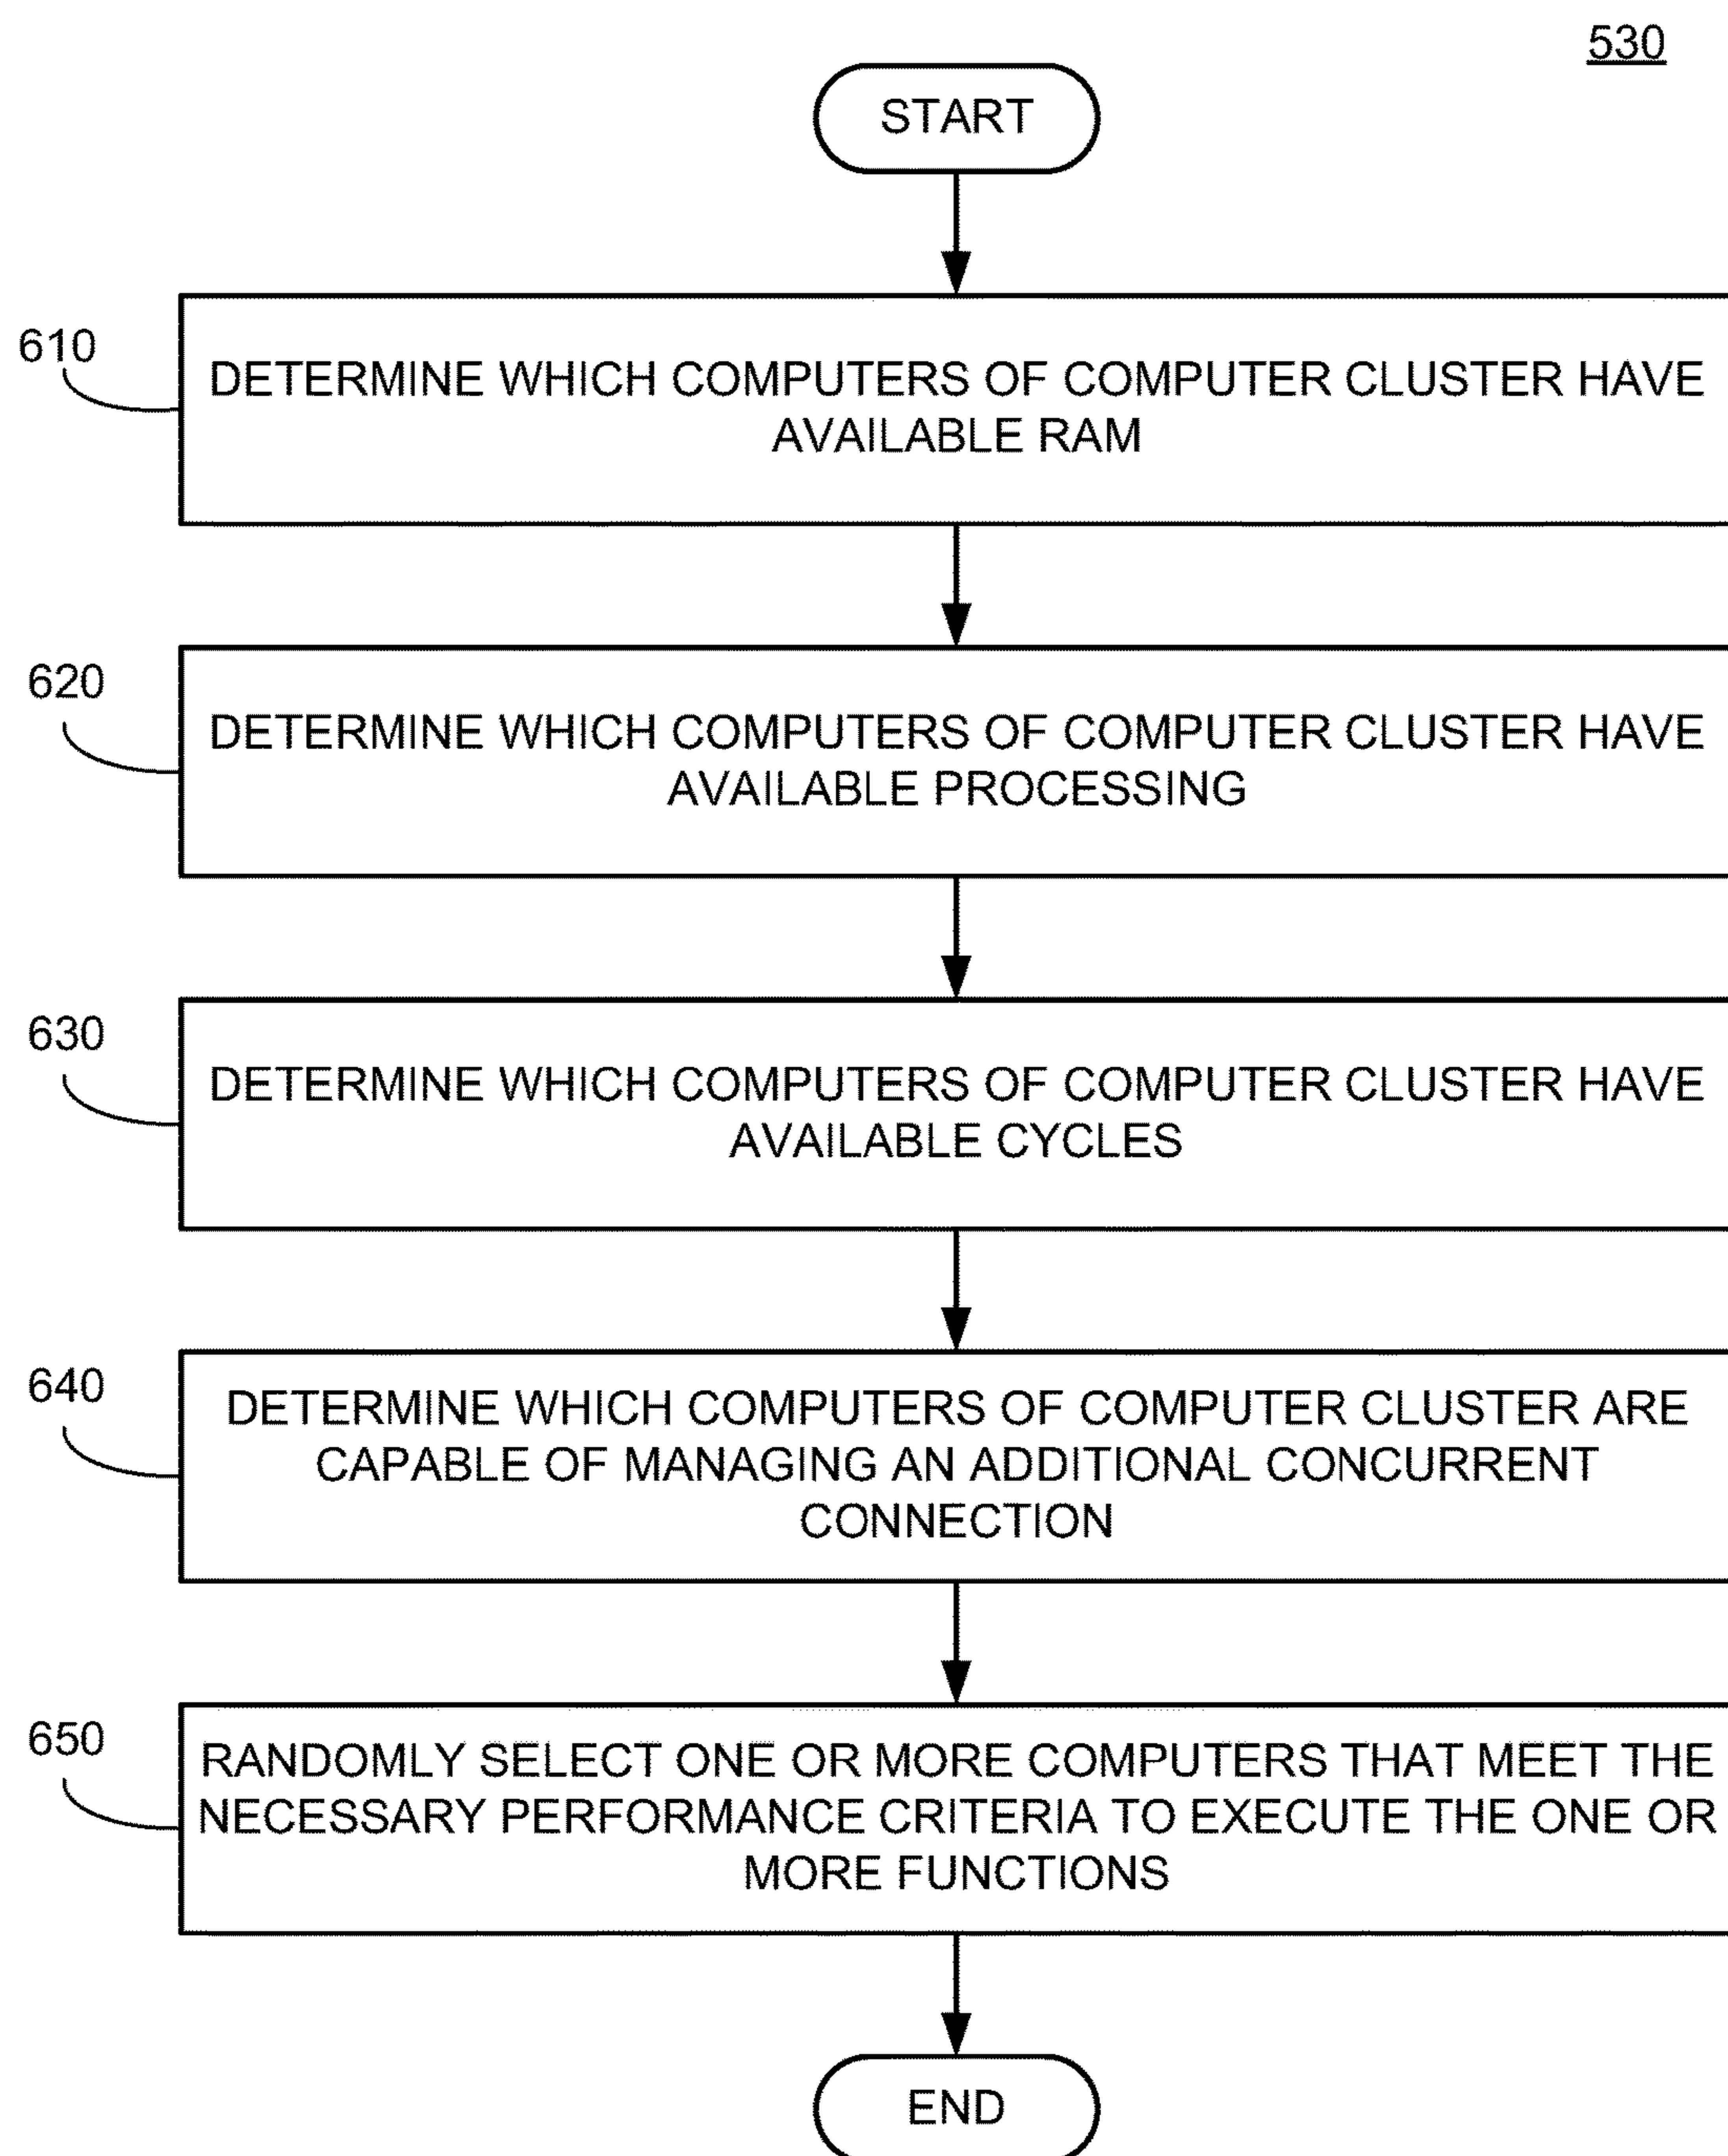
530

START

610

DETERMINE WHICH COMPUTERS OF COMPUTER CLUSTER HAVE AVAILABLE RAM

620

DETERMINE WHICH COMPUTERS OF COMPUTER CLUSTER HAVE AVAILABLE PROCESSING

630

DETERMINE WHICH COMPUTERS OF COMPUTER CLUSTER HAVE AVAILABLE CYCLES

640

DETERMINE WHICH COMPUTERS OF COMPUTER CLUSTER ARE CAPABLE OF MANAGING AN ADDITIONAL CONCURRENT CONNECTION

650

RANDOMLY SELECT ONE OR MORE COMPUTERS THAT MEET THE NECESSARY PERFORMANCE CRITERIA TO EXECUTE THE ONE OR MORE FUNCTIONS

END